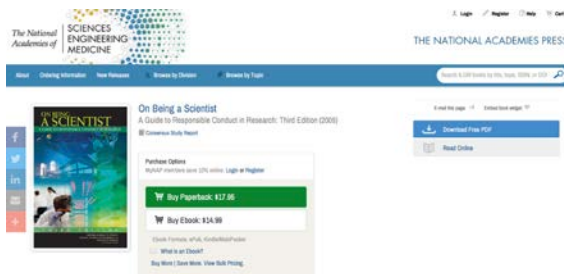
The National Academies of SCIENCES ENGINEERING MEDICINE

Login Register Help Cart

THE NATIONAL ACADEMIES PRESS

About Ordering Information New Releases Browse by Division Browse by Topic

Search 9,000 books by title, topic, ISBN, or DOI

ON BEING A SCIENTIST

On Being a Scientist

A Guide to Responsible Conduct in Research: Third Edition (2009)

Consensus Study Report

E-mail this page Embed book widget

Download Free PDF

Read Online

Purchase Options

MyNAP members save 10% online. Login or Register

Buy Paperback: $17.96

Buy Ebook: $14.99

Ebook Formats: ePub, Kindle/MobiPocket

What is an Ebook?

Buy More | Save More. View Bulk Pricing.